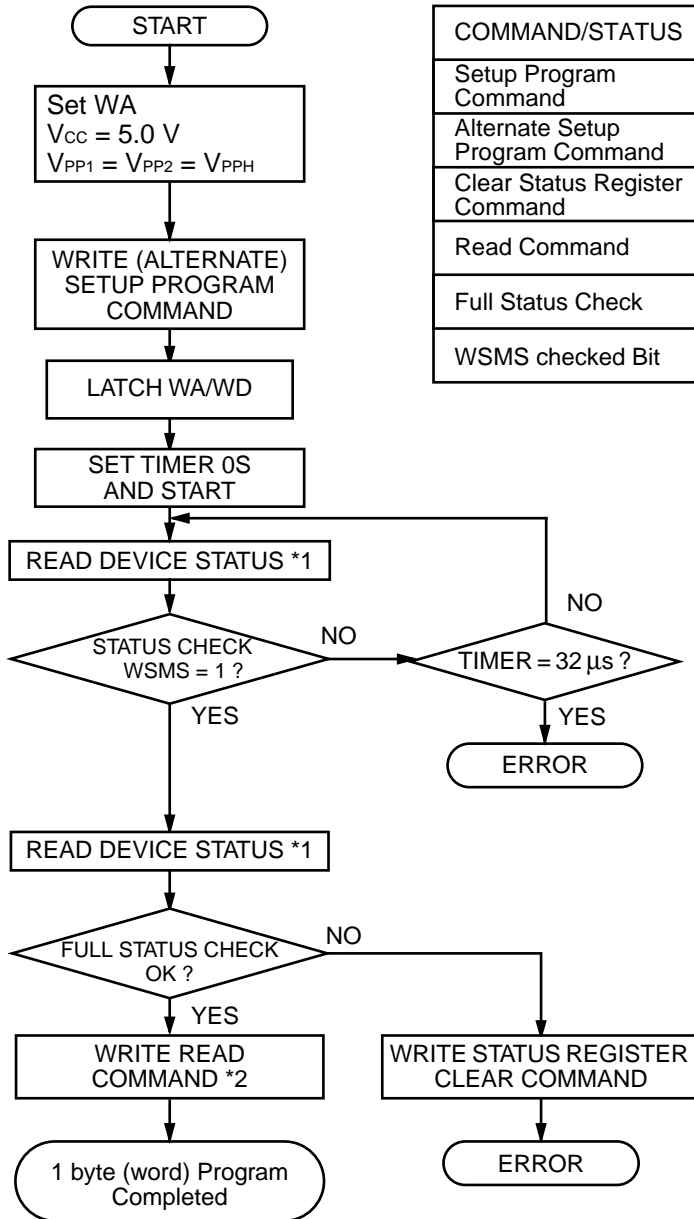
START

Set WA
$V_{CC}$ = 5.0 V
$V_{PP1}$ = $V_{PP2}$ = $V_{PPH}$

WRITE (ALTERNATE) SETUP PROGRAM COMMAND

LATCH WA/WD

SET TIMER 0S AND START

READ DEVICE STATUS *1

STATUS CHECK WSMS = 1 ?

NO

TIMER = 32 μs ?

NO

YES

ERROR

YES

READ DEVICE STATUS *1

FULL STATUS CHECK OK ?

NO

YES

WRITE READ COMMAND *2

WRITE STATUS REGISTER CLEAR COMMAND

1 byte (word) Program Completed

ERROR

| COMMAND/STATUS |
|---|
| Setup Program Command |
| Alternate Setup Program Command |
| Clear Status Register Command |
| Read Command |
| Full Status Check |
| WSMS checked Bit |